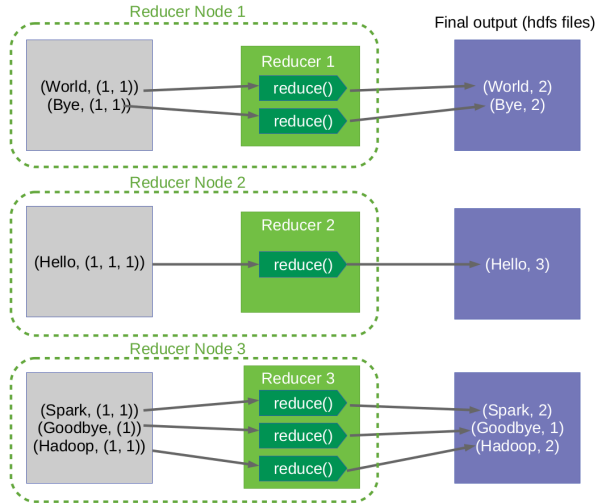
Reducer Node 1

Final output (hdfs files)

(World, (1, 1))
(Bye, (1, 1))

Reducer 1
reduce()
reduce()

(World, 2)
(Bye, 2)

Reducer Node 2

(Hello, (1, 1, 1))

Reducer 2
reduce()

(Hello, 3)

Reducer Node 3

(Spark, (1, 1))
(Goodbye, (1))
(Hadoop, (1, 1))

Reducer 3
reduce()
reduce()
reduce()

(Spark, 2)
(Goodbye, 1)
(Hadoop, 2)